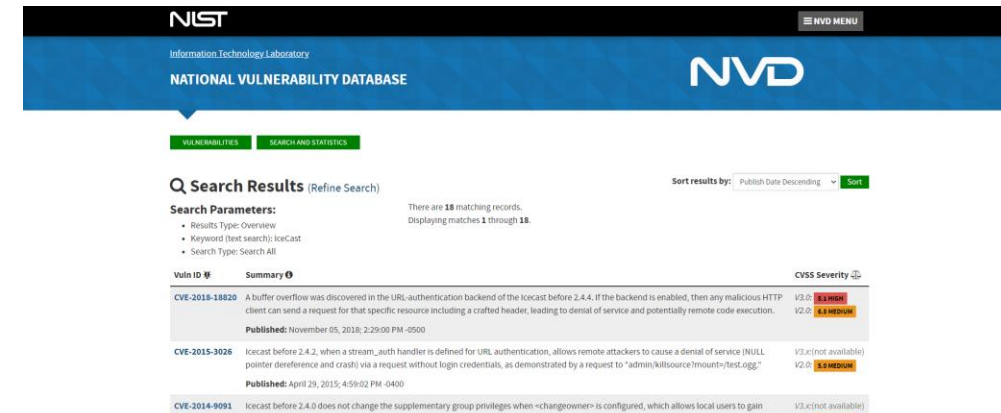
NIST

NVD MENU

Information Technology Laboratory

NATIONAL VULNERABILITY DATABASE

NVD

VULNERABILITIES

SEARCH AND STATISTICS

Search Results (Refine Search)

Sort results by: Publish Date Descending Sort

Search Parameters:

- Results Type: Overview
- Keyword (text search): Icecast
- Search Type: Search All

There are 18 matching records.
Displaying matches 1 through 18.

| Vuln ID | Summary | CVSS Severity |
|---|---|---|
| CVE-2018-18820 | A buffer overflow was discovered in the URL-authentication backend of the Icecast before 2.4.4. If the backend is enabled, then any malicious HTTP client can send a request for that specific resource including a crafted header, leading to denial of service and potentially remote code execution. Published: November 05, 2018; 2:29:00 PM -0500 | V3.0: 8.1 HIGH V2.0: 6.8 MEDIUM |
| CVE-2015-3026 | Icecast before 2.4.2, when a stream_auth handler is defined for URL authentication, allows remote attackers to cause a denial of service (NULL pointer dereference and crash) via a request without login credentials, as demonstrated by a request to "admin/killsource?mount=/test.ogg." Published: April 29, 2015; 4:59:02 PM -0400 | V3.x:(not available) V2.0: 5.0 MEDIUM |
| CVE-2014-9091 | Icecast before 2.4.0 does not change the supplementary group privileges when <changeowner> is configured, which allows local users to gain | V3.x:(not available) |